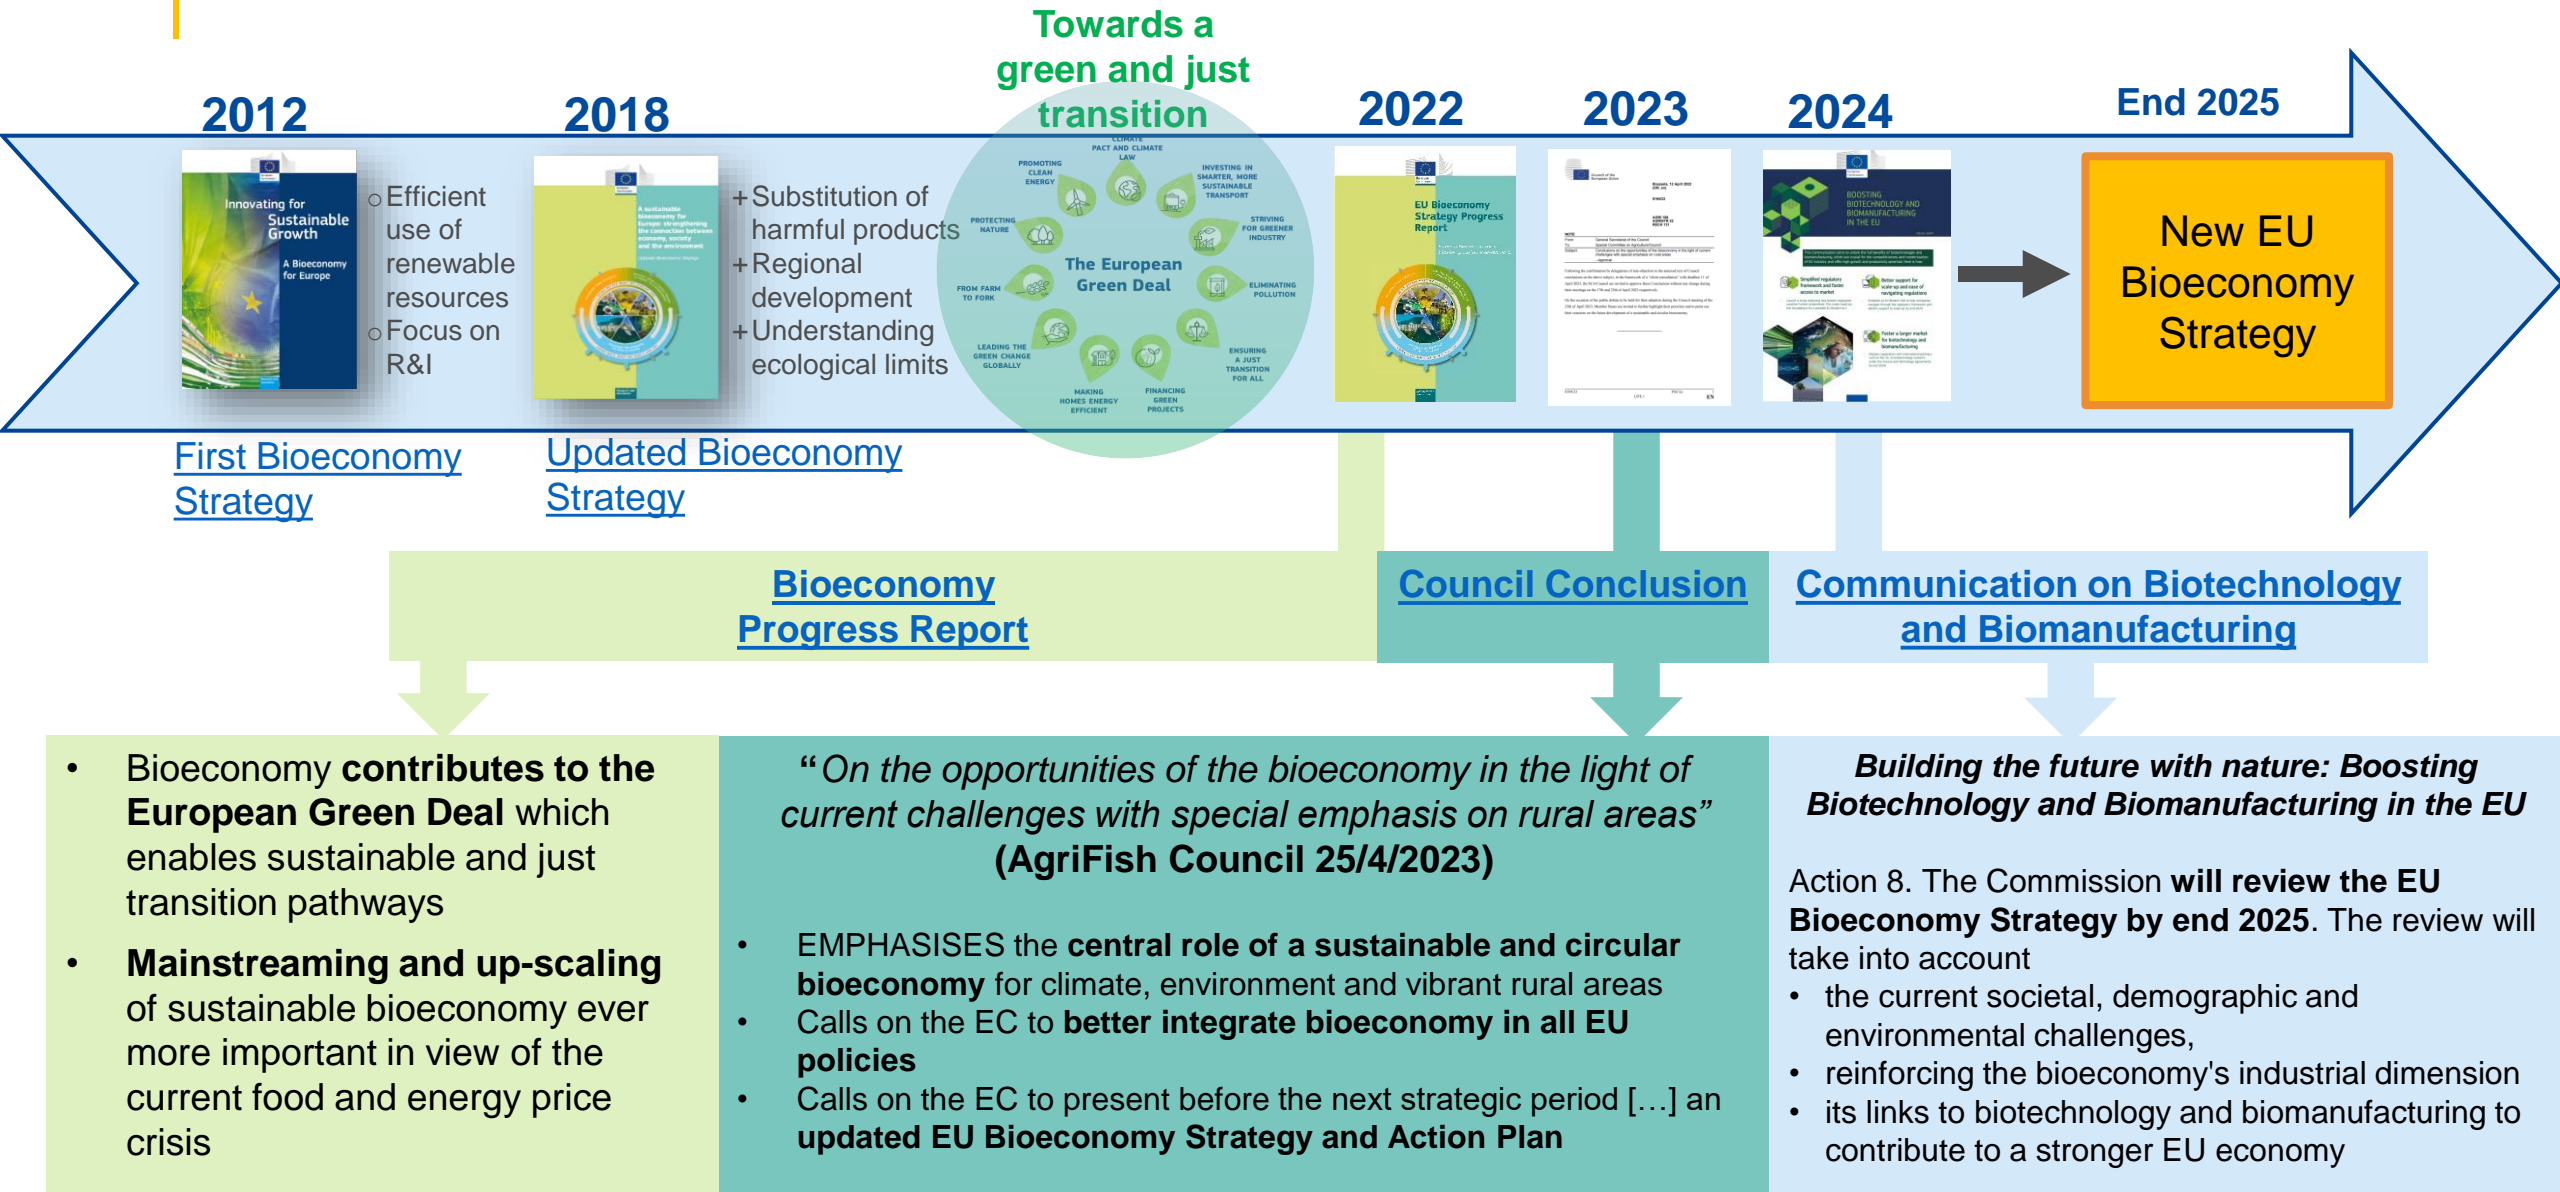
Towards a green and just transition

2012

2018

2022

2023

2024

End 2025

Innovating for Sustainable Growth

A Bioeconomy for Europe

○Efficient use of renewable resources
○Focus on R&I

A sustainable bioeconomy for Europe: strengthening the connection between economy, society and the environment

+Substitution of harmful products
+Regional development
+Understanding ecological limits

CLIMATE PACT AND CLIMATE LAW
PROMOTING CLEAN ENERGY
INVESTING IN SMARTER, MORE SUSTAINABLE TRANSPORT
PROTECTING NATURE
STRIVING FOR GREENER INDUSTRY
The European Green Deal
FROM FARM TO FORK
ELIMINATING POLLUTION
LEADING THE GREEN CHANGE GLOBALLY
ENSURING A JUST TRANSITION FOR ALL
MAKING HOMES ENERGY EFFICIENT
FINANCING GREEN PROJECTS

EU Bioeconomy Strategy Progress Report

BOOSTING BIOTECHNOLOGY AND BIOMANUFACTURING IN THE EU

New EU Bioeconomy Strategy

First Bioeconomy Strategy

Updated Bioeconomy Strategy

Bioeconomy Progress Report

Council Conclusion

Communication on Biotechnology and Biomanufacturing

• Bioeconomy **contributes to the European Green Deal** which enables sustainable and just transition pathways
• **Mainstreaming and up-scaling** of sustainable bioeconomy ever more important in view of the current food and energy price crisis

"On the opportunities of the bioeconomy in the light of current challenges with special emphasis on rural areas"
**(AgriFish Council 25/4/2023)**

• EMPHASISES the **central role of a sustainable and circular bioeconomy** for climate, environment and vibrant rural areas
• Calls on the EC to **better integrate bioeconomy in all EU policies**
• Calls on the EC to present before the next strategic period […] an **updated EU Bioeconomy Strategy and Action Plan**

***Building the future with nature: Boosting Biotechnology and Biomanufacturing in the EU***

Action 8. The Commission **will review the EU Bioeconomy Strategy by end 2025**. The review will take into account
• the current societal, demographic and environmental challenges,
• reinforcing the bioeconomy's industrial dimension
• its links to biotechnology and biomanufacturing to contribute to a stronger EU economy